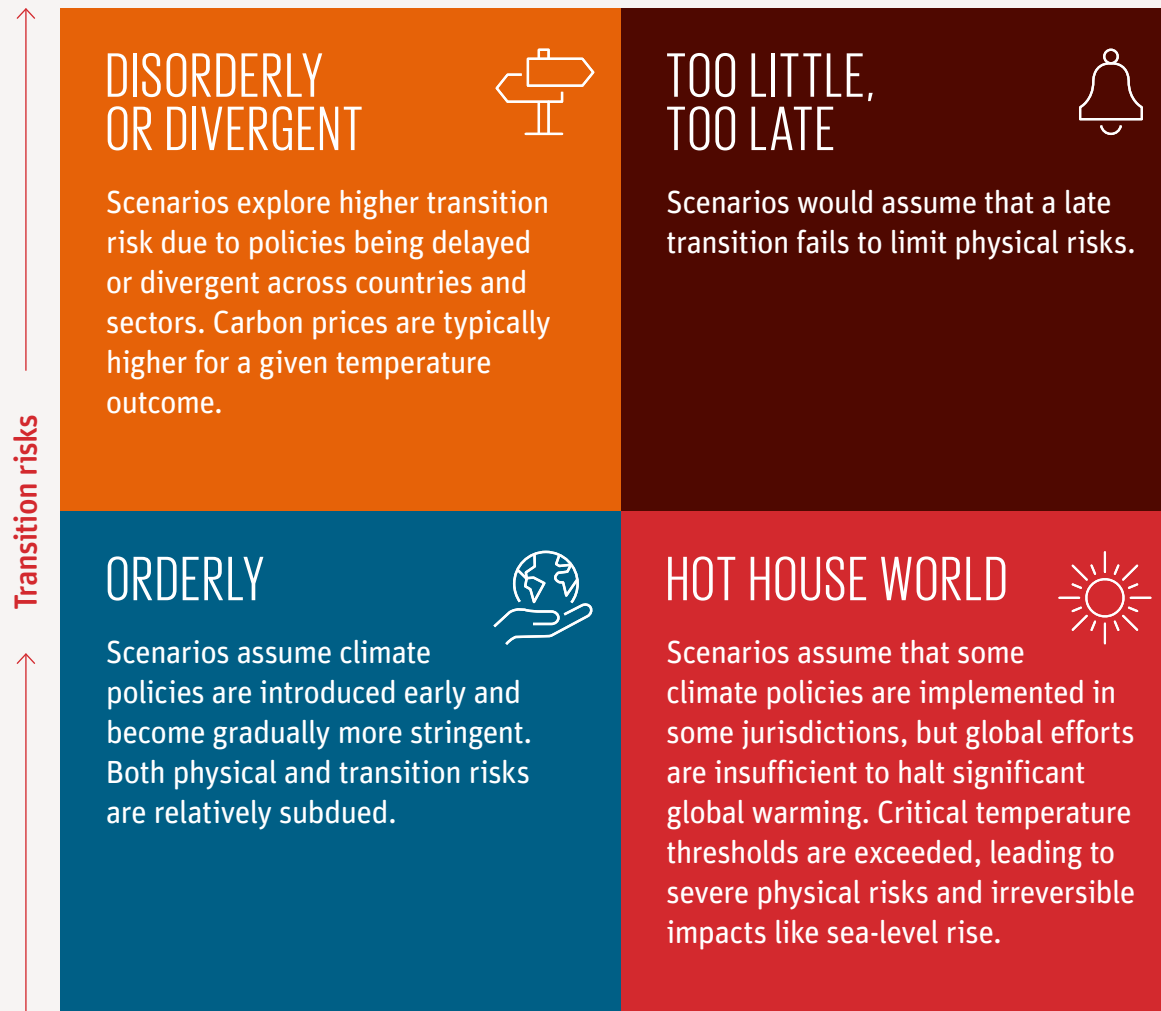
Transition risks

DISORDERLY OR DIVERGENT

Scenarios explore higher transition risk due to policies being delayed or divergent across countries and sectors. Carbon prices are typically higher for a given temperature outcome.

TOO LITTLE, TOO LATE

Scenarios would assume that a late transition fails to limit physical risks.

ORDERLY

Scenarios assume climate policies are introduced early and become gradually more stringent. Both physical and transition risks are relatively subdued.

HOT HOUSE WORLD

Scenarios assume that some climate policies are implemented in some jurisdictions, but global efforts are insufficient to halt significant global warming. Critical temperature thresholds are exceeded, leading to severe physical risks and irreversible impacts like sea-level rise.